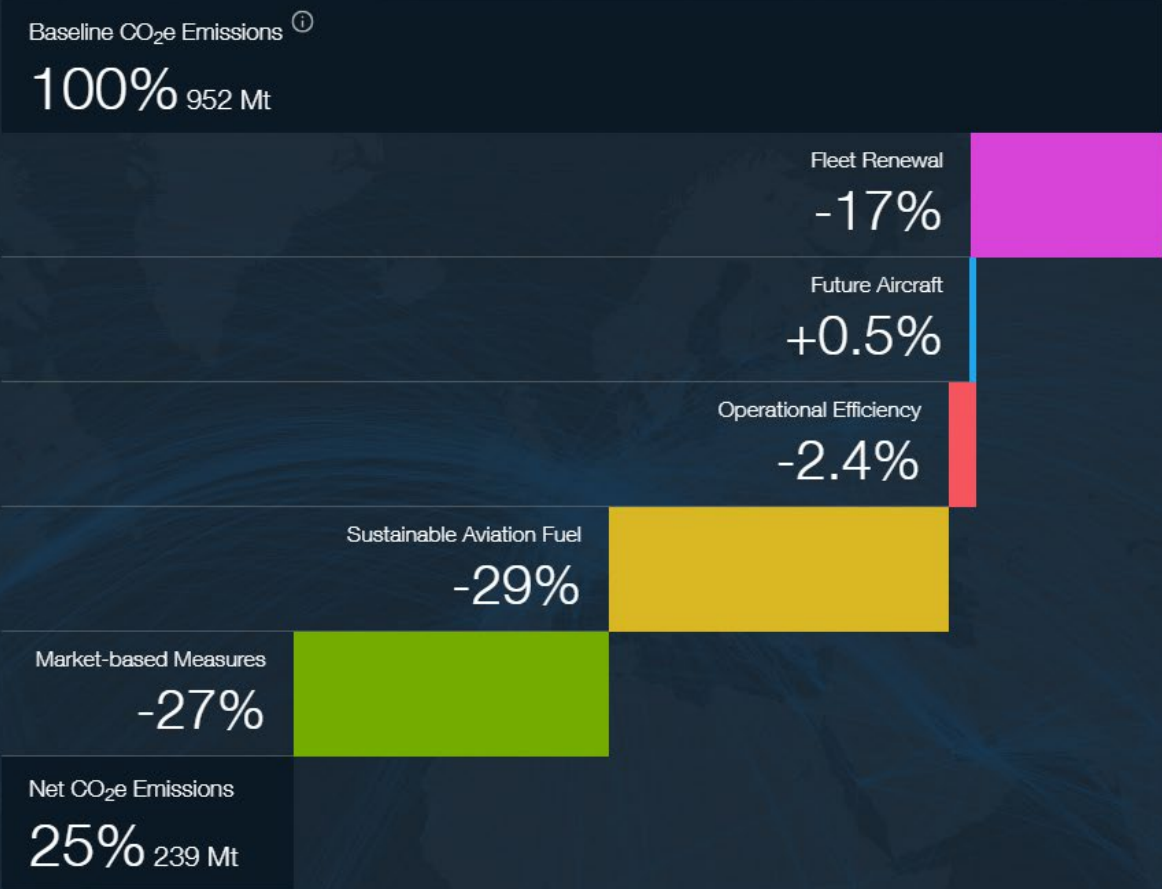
Baseline $CO_2$e Emissions ⓘ

100% 952 Mt

Fleet Renewal
-17%

Future Aircraft
+0.5%

Operational Efficiency
-2.4%

Sustainable Aviation Fuel
-29%

Market-based Measures
-27%

Net $CO_2$e Emissions

25% 239 Mt